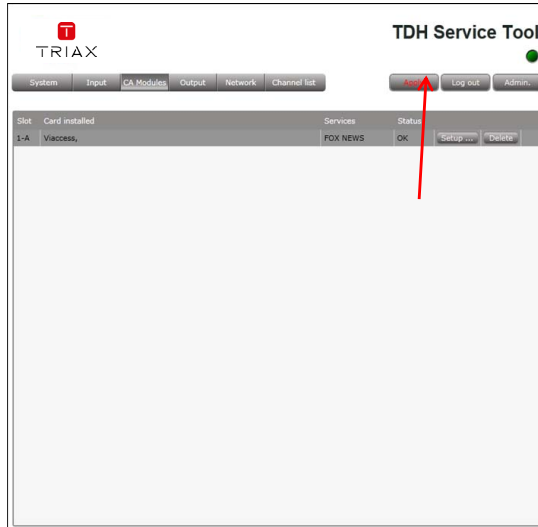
TRIAX

TDH Service Tool

System | Input | CA Modules | Output | Network | Channel list

Apply | Log out | Admin.

| Slot | Card installed | Services | Status | |
|---|---|---|---|---|
| 1-A | Viaccess, | FOX NEWS | OK | Setup ... Delete |